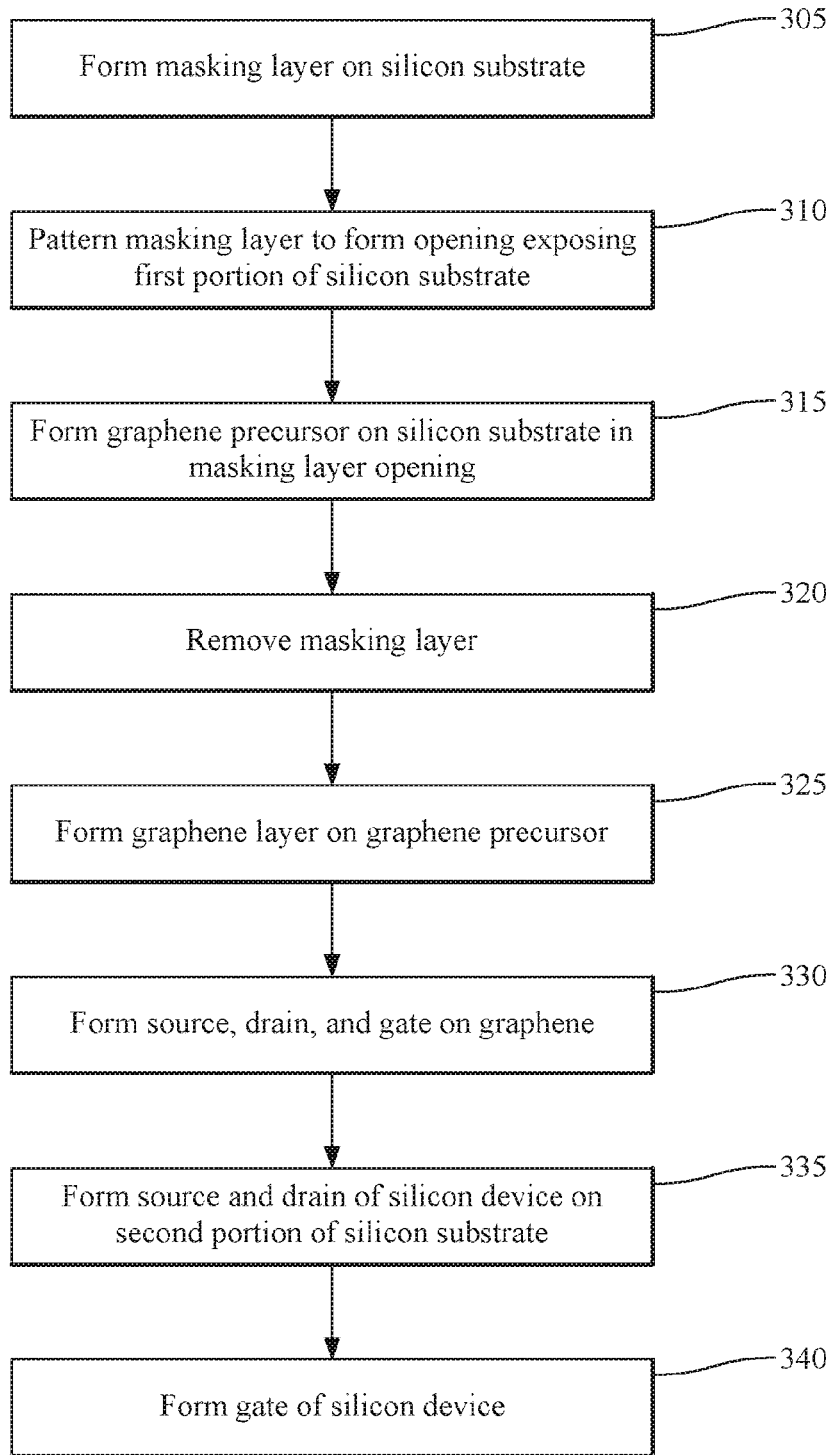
305
Form masking layer on silicon substrate

310
Pattern masking layer to form opening exposing first portion of silicon substrate

315
Form graphene precursor on silicon substrate in masking layer opening

320
Remove masking layer

325
Form graphene layer on graphene precursor

330
Form source, drain, and gate on graphene

335
Form source and drain of silicon device on second portion of silicon substrate

340
Form gate of silicon device